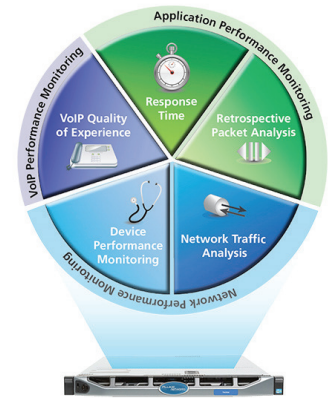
Application Performance Monitoring

VoIP Performance Monitoring

VoIP Quality of Experience

Response Time

Retrospective Packet Analysis

Device Performance Monitoring

Network Traffic Analysis

Network Performance Monitoring